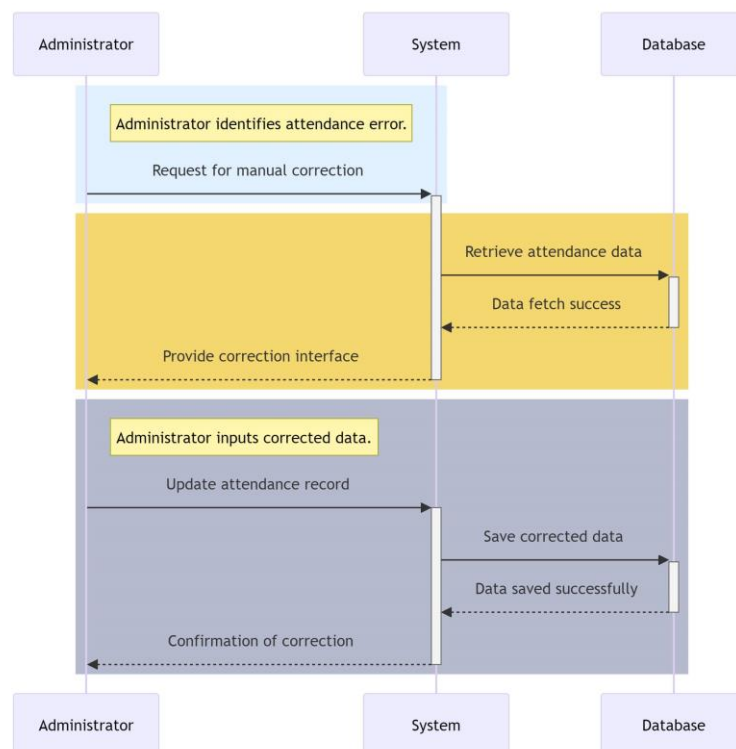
Administrator

System

Database

Administrator identifies attendance error.

Request for manual correction

Retrieve attendance data

Data fetch success

Provide correction interface

Administrator inputs corrected data.

Update attendance record

Save corrected data

Data saved successfully

Confirmation of correction

Administrator

System

Database